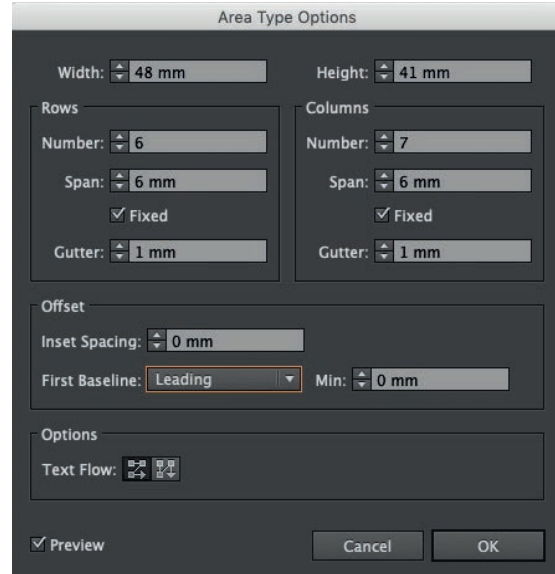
Area Type Options

Width: 48 mm

Height: 41 mm

Rows

Number: 6

Span: 6 mm

☑ Fixed

Gutter: 1 mm

Columns

Number: 7

Span: 6 mm

☑ Fixed

Gutter: 1 mm

Offset

Inset Spacing: 0 mm

First Baseline: Leading

Min: 0 mm

Options

Text Flow:

☑ Preview

Cancel

OK